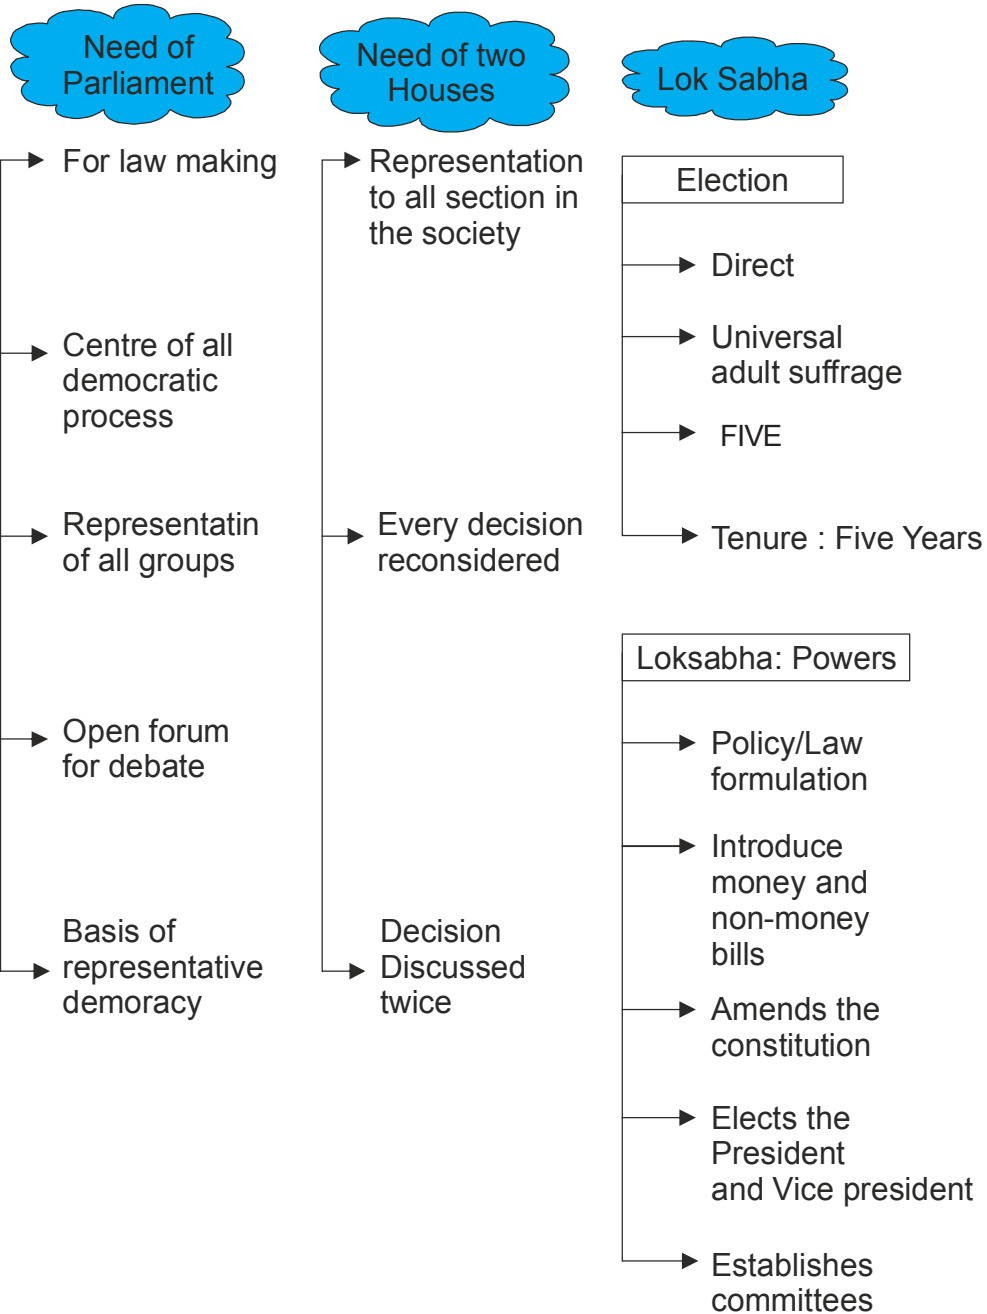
Need of Parliament

For law making

Centre of all democratic process

Representatin of all groups

Open forum for debate

Basis of representative demoracy

Need of two Houses

Representation to all section in the society

Every decision reconsidered

Decision Discussed twice

Lok Sabha

Election

Direct

Universal adult suffrage

FIVE

Tenure : Five Years

Loksabha: Powers

Policy/Law formulation

Introduce money and non-money bills

Amends the constitution

Elects the President and Vice president

Establishes committees